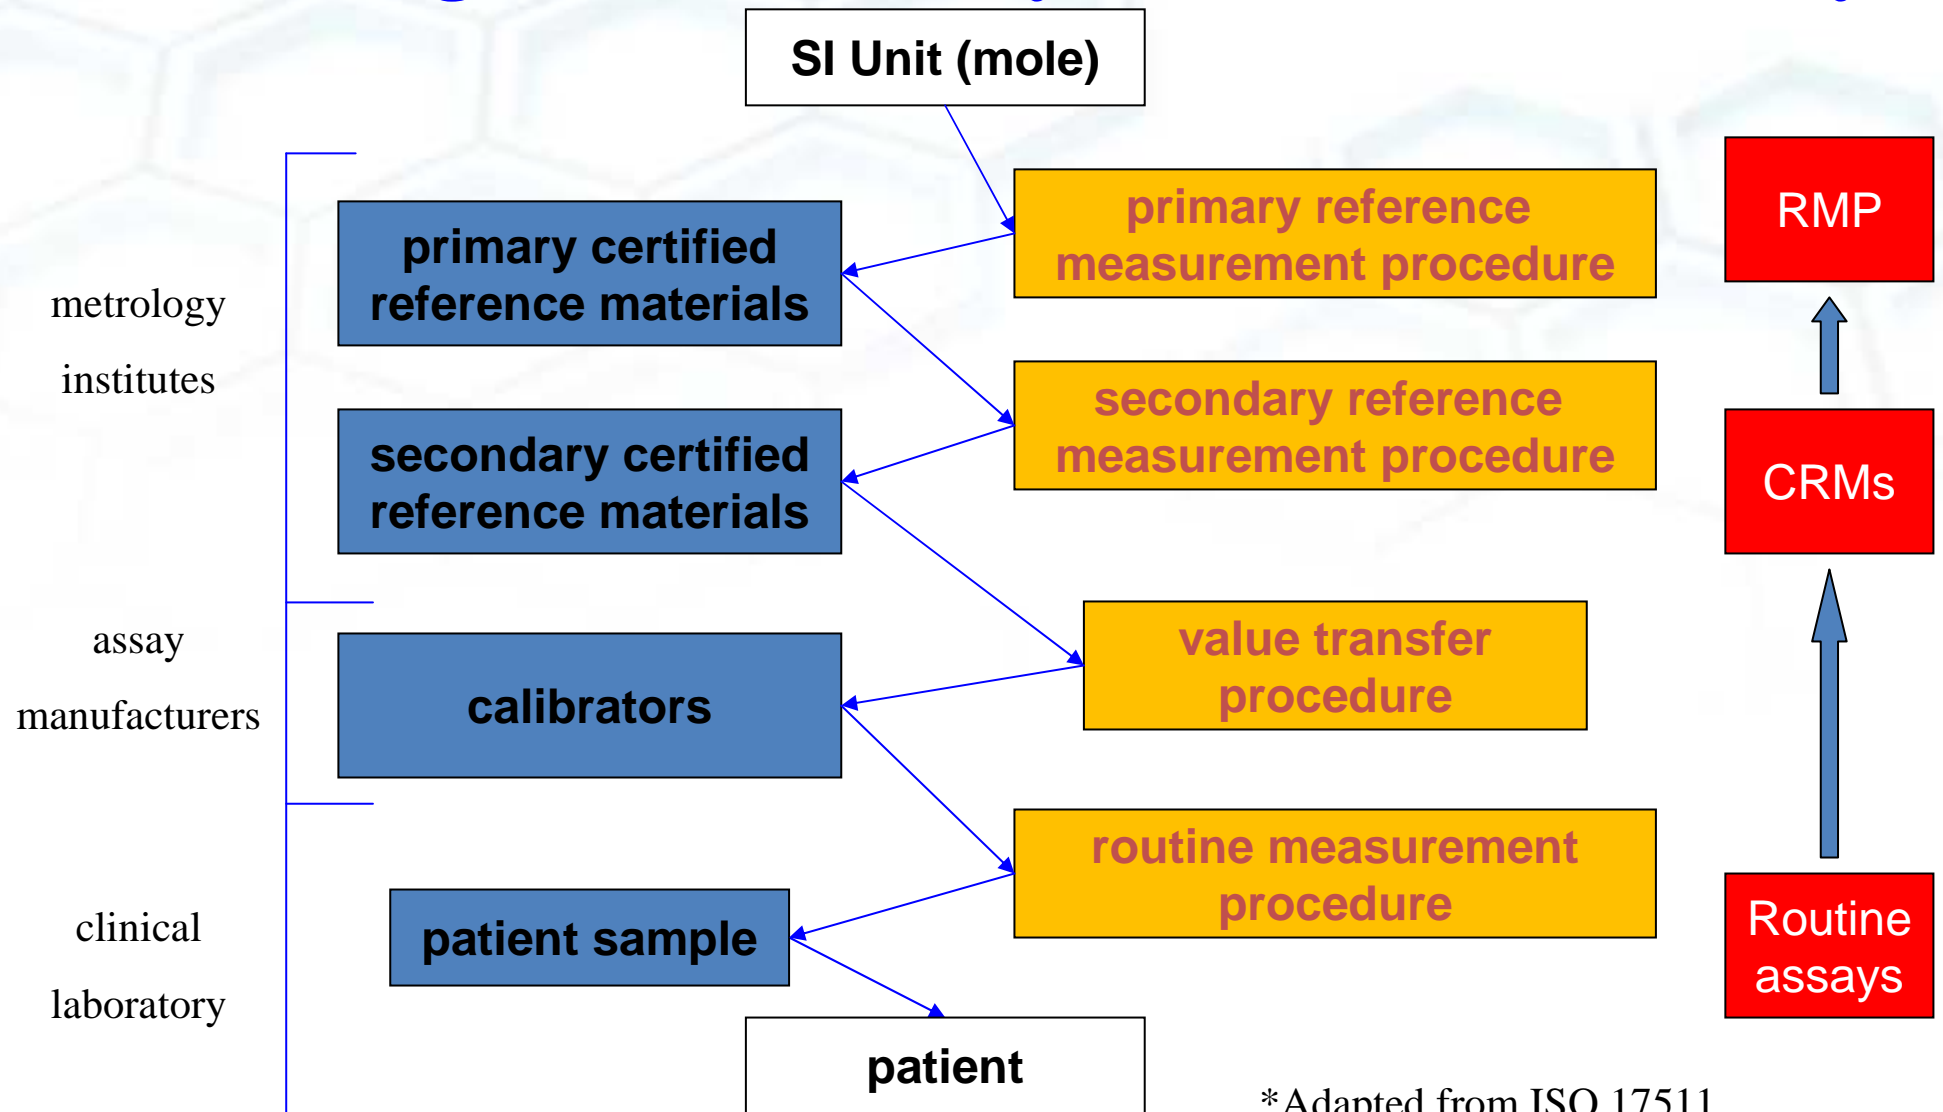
SI Unit (mole)

metrology institutes

primary certified reference materials

primary reference measurement procedure

RMP

secondary certified reference materials

secondary reference measurement procedure

CRMs

assay manufacturers

calibrators

value transfer procedure

clinical laboratory

routine measurement procedure

patient sample

Routine assays

patient

*Adapted from ISO 17511